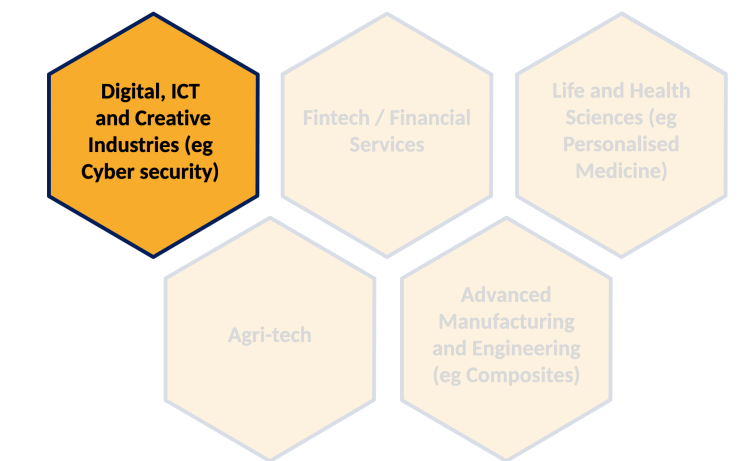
Digital, ICT and Creative Industries (eg Cyber security)

Fintech / Financial Services

Life and Health Sciences (eg Personalised Medicine)

Agri-tech

Advanced Manufacturing and Engineering (eg Composites)